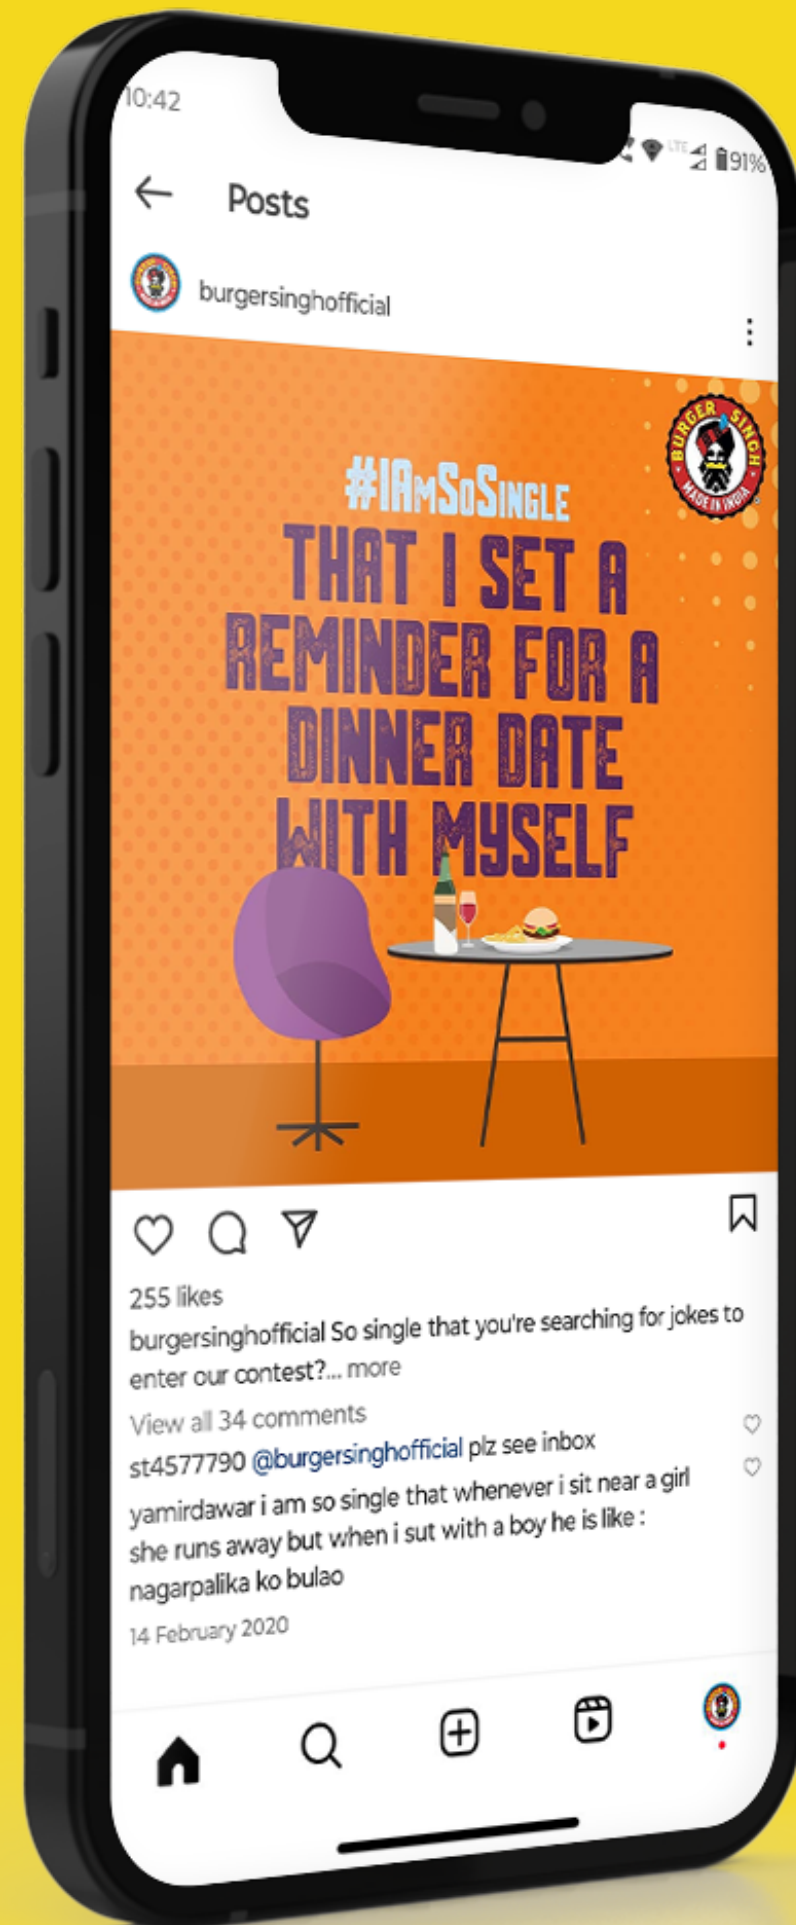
10:42

LTE 91%

Posts

burgersinghofficial

BURGER SINGH MADE IN INDIA

#IAmSoSingle
THAT I SET A REMINDER FOR A DINNER DATE WITH MYSELF

255 likes

burgersinghofficial So single that you're searching for jokes to enter our contest?... more

View all 34 comments

st4577790 @burgersinghofficial plz see inbox

yamirdawar i am so single that whenever i sit near a girl she runs away but when i sut with a boy he is like : nagarpalika ko bulao

14 February 2020